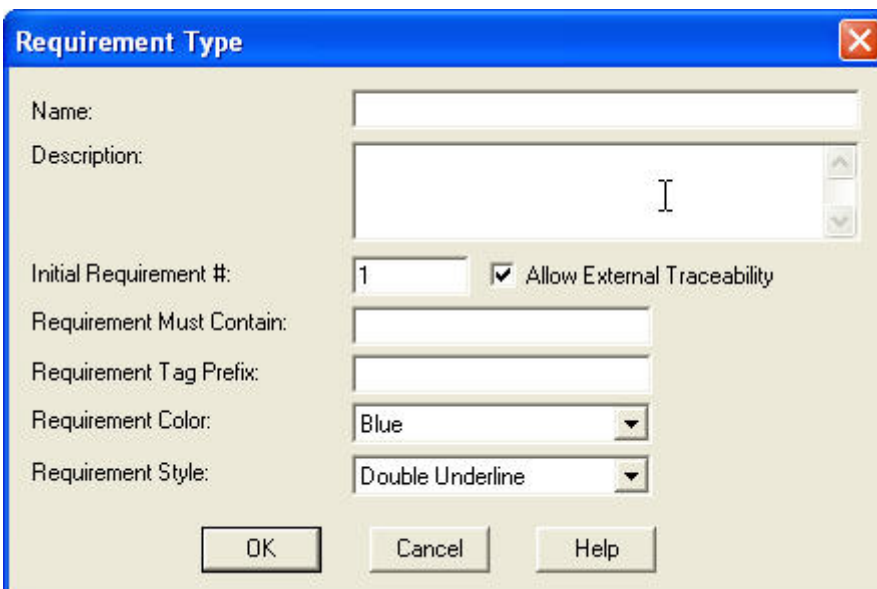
Requirement Type

Name:

Description:

Initial Requirement #: 1

Allow External Traceability

Requirement Must Contain:

Requirement Tag Prefix:

Requirement Color: Blue

Requirement Style: Double Underline

OK

Cancel

Help